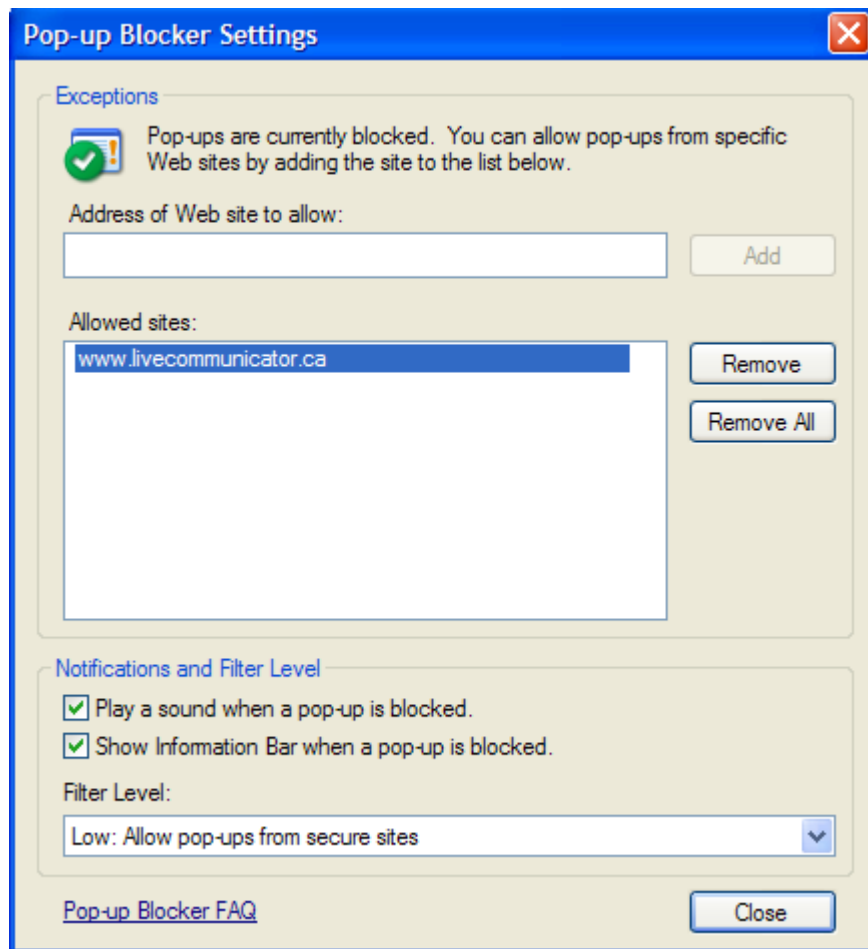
Pop-up Blocker Settings

Exceptions

Pop-ups are currently blocked. You can allow pop-ups from specific Web sites by adding the site to the list below.

Address of Web site to allow:

Add

Allowed sites:

www.livecommunicator.ca

Remove

Remove All

Notifications and Filter Level

Play a sound when a pop-up is blocked.

Show Information Bar when a pop-up is blocked.

Filter Level:

Low: Allow pop-ups from secure sites

Pop-up Blocker FAQ

Close